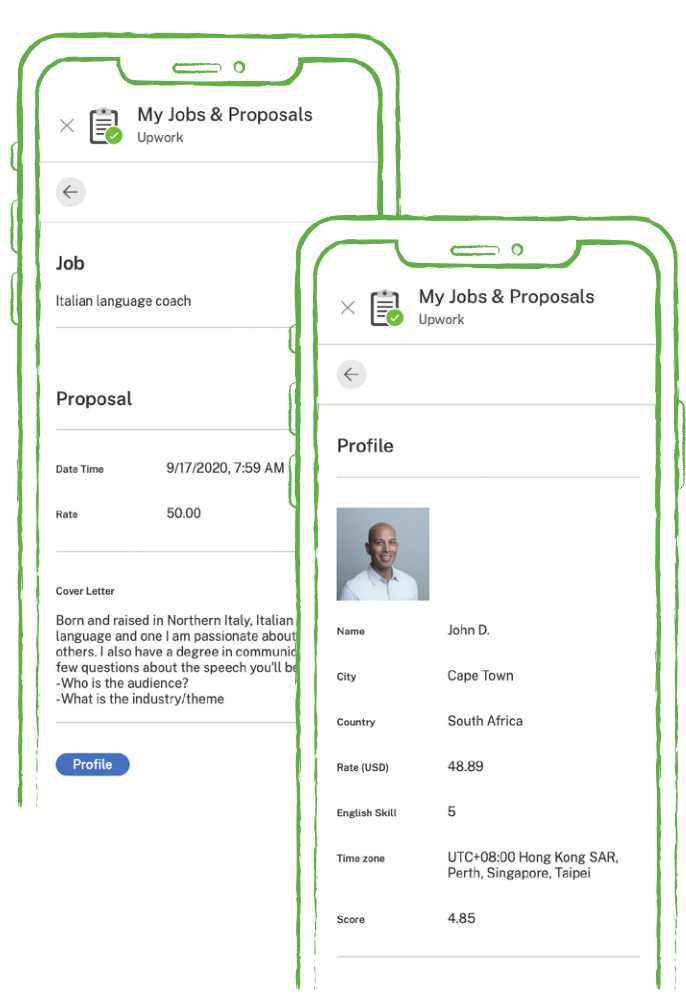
My Jobs & Proposals
Upwork

Job

Italian language coach

Proposal

Date Time 9/17/2020, 7:59 AM

Rate 50.00

Cover Letter

Born and raised in Northern Italy, Italian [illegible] language and one I am passionate about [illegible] others. I also have a degree in communic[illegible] few questions about the speech you'll be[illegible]
-Who is the audience?
-What is the industry/theme

Profile

My Jobs & Proposals
Upwork

Profile

Name John D.

City Cape Town

Country South Africa

Rate (USD) 48.89

English Skill 5

Time zone UTC+08:00 Hong Kong SAR, Perth, Singapore, Taipei

Score 4.85